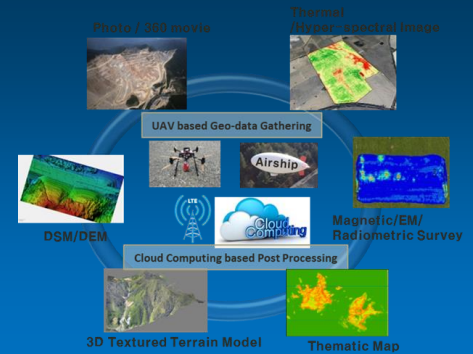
Photo / 360 movie

Thermal Hyper- spectral Image

UAV based Geo-data Gathering

Airship

DSM/DEM

LTE

Cloud Computing

Magnetic/EM/ Radiometric Survey

Cloud Computing based Post Processing

3D Textured Terrain Model

Thematic Map